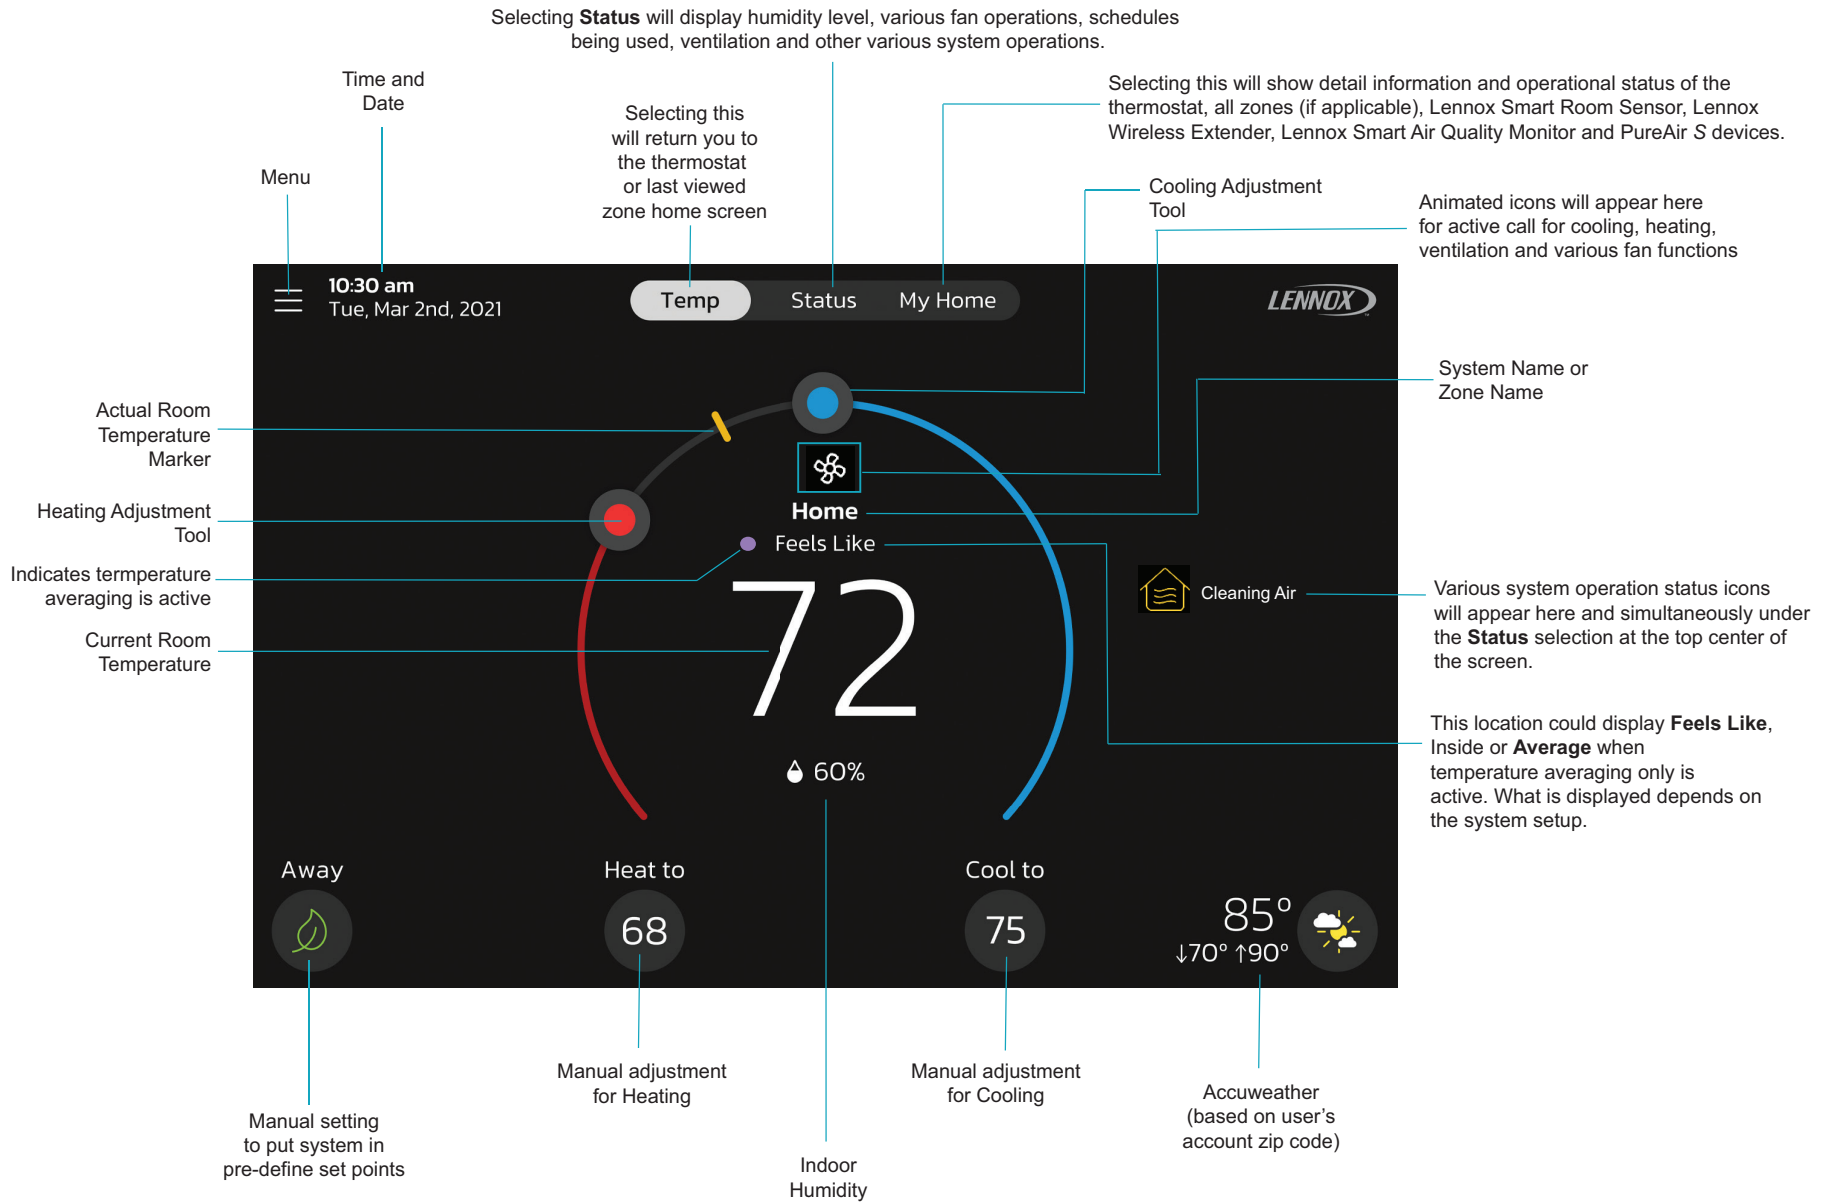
Selecting **Status** will display humidity level, various fan operations, schedules being used, ventilation and other various system operations.

Time and Date

Selecting this will return you to the thermostat or last viewed zone home screen

Selecting this will show detail information and operational status of the thermostat, all zones (if applicable), Lennox Smart Room Sensor, Lennox Wireless Extender, Lennox Smart Air Quality Monitor and PureAir S devices.

Menu

Cooling Adjustment Tool

Animated icons will appear here for active call for cooling, heating, ventilation and various fan functions

10:30 am
Tue, Mar 2nd, 2021

Temp Status My Home

LENNOX

System Name or Zone Name

Actual Room Temperature Marker

Heating Adjustment Tool

Home

Feels Like

Indicates termperature averaging is active

Cleaning Air

Various system operation status icons will appear here and simultaneously under the **Status** selection at the top center of the screen.

Current Room Temperature

72

This location could display **Feels Like**, Inside or **Average** when temperature averaging only is active. What is displayed depends on the system setup.

60%

Away

Heat to

68

Cool to

75

85°
↓70° ↑90°

Manual adjustment for Heating

Manual adjustment for Cooling

Accuweather (based on user's account zip code)

Manual setting to put system in pre-define set points

Indoor Humidity